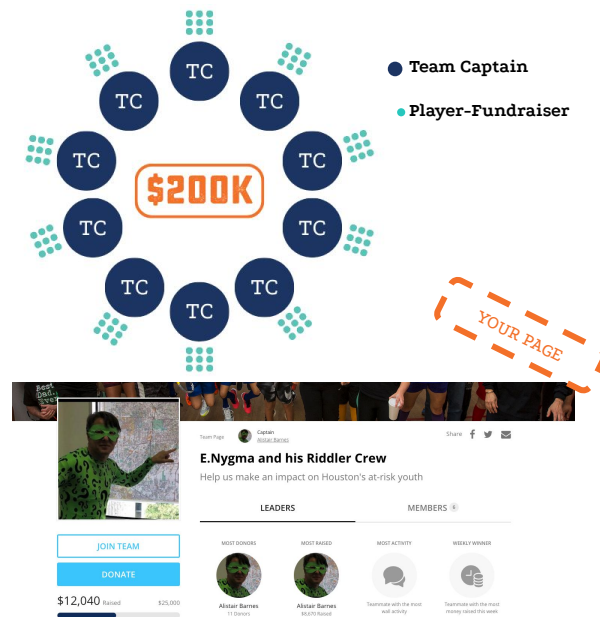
TC
TC
TC
TC
TC
TC
TC
TC
TC
TC
$200K
Team Captain
Player-Fundraiser
YOUR PAGE

Team Page
Captain
Alistair Barnes
Share
E.Nygma and his Riddler Crew
Help us make an impact on Houston's at-risk youth
LEADERS
MEMBERS 6
JOIN TEAM
DONATE
$12,040 Raised
$25,000
MOST DONORS
Alistair Barnes
11 Donors
MOST RAISED
Alistair Barnes
$9,670 Raised
MOST ACTIVITY
Teammate with the most wall activity
WEEKLY WINNER
Teammate with the most money raised this week